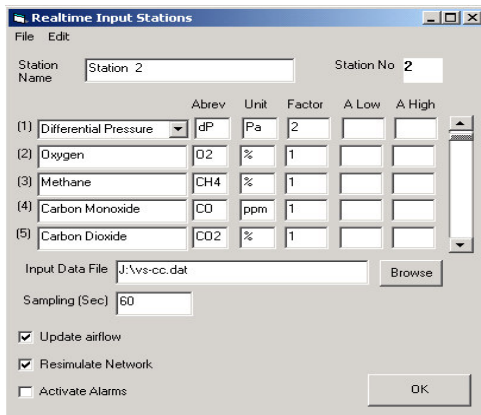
Realtime Input Stations

File Edit

Station Name Station 2

Station No 2

| | | Abrev | Unit | Factor | A Low | A High |
|---|---|---|---|---|---|---|
| (1) | Differential Pressure | dP | Pa | 2 | | |
| (2) | Oxygen | O2 | % | 1 | | |
| (3) | Methane | CH4 | % | 1 | | |
| (4) | Carbon Monoxide | CO | ppm | 1 | | |
| (5) | Carbon Dioxide | CO2 | % | 1 | | |

Input Data File J:\vs-cc.dat

Browse

Sampling (Sec) 60

Update airflow

Resimulate Network

Activate Alarms

OK